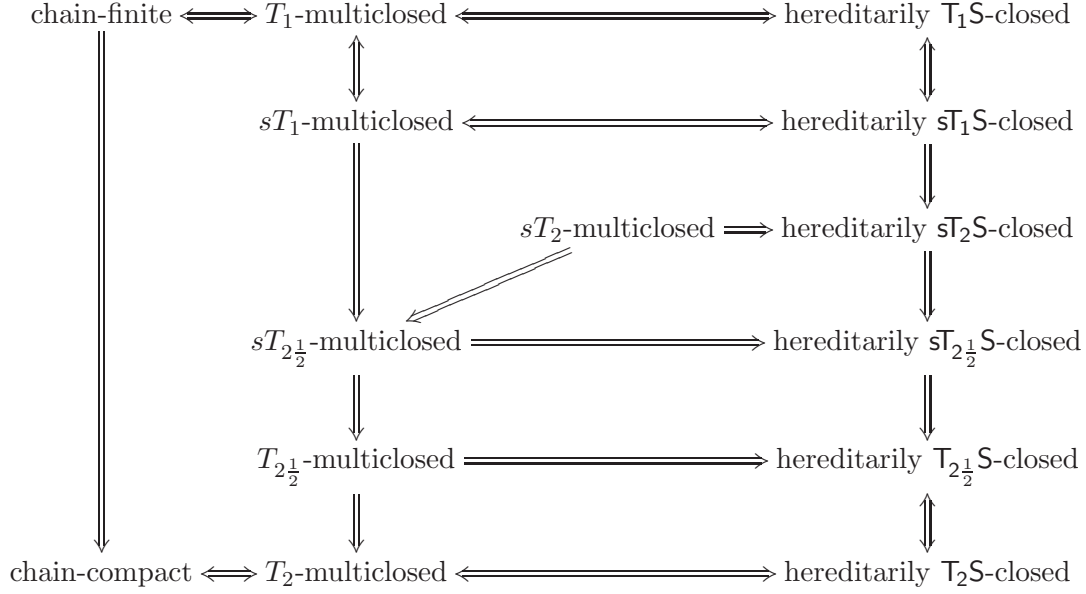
chain-finite $\Longleftrightarrow$ $T_1$-multiclosed $\Longleftrightarrow$ hereditarily $\mathsf{T_1S}$-closed

$sT_1$-multiclosed $\Longleftrightarrow$ hereditarily $\mathsf{sT_1S}$-closed

$sT_2$-multiclosed $\Longrightarrow$ hereditarily $\mathsf{sT_2S}$-closed

$sT_{2\frac{1}{2}}$-multiclosed $\Longrightarrow$ hereditarily $\mathsf{sT}_{2\frac{1}{2}}\mathsf{S}$-closed

$T_{2\frac{1}{2}}$-multiclosed $\Longrightarrow$ hereditarily $\mathsf{T}_{2\frac{1}{2}}\mathsf{S}$-closed

chain-compact $\Longleftrightarrow$ $T_2$-multiclosed $\Longleftrightarrow$ hereditarily $\mathsf{T_2S}$-closed